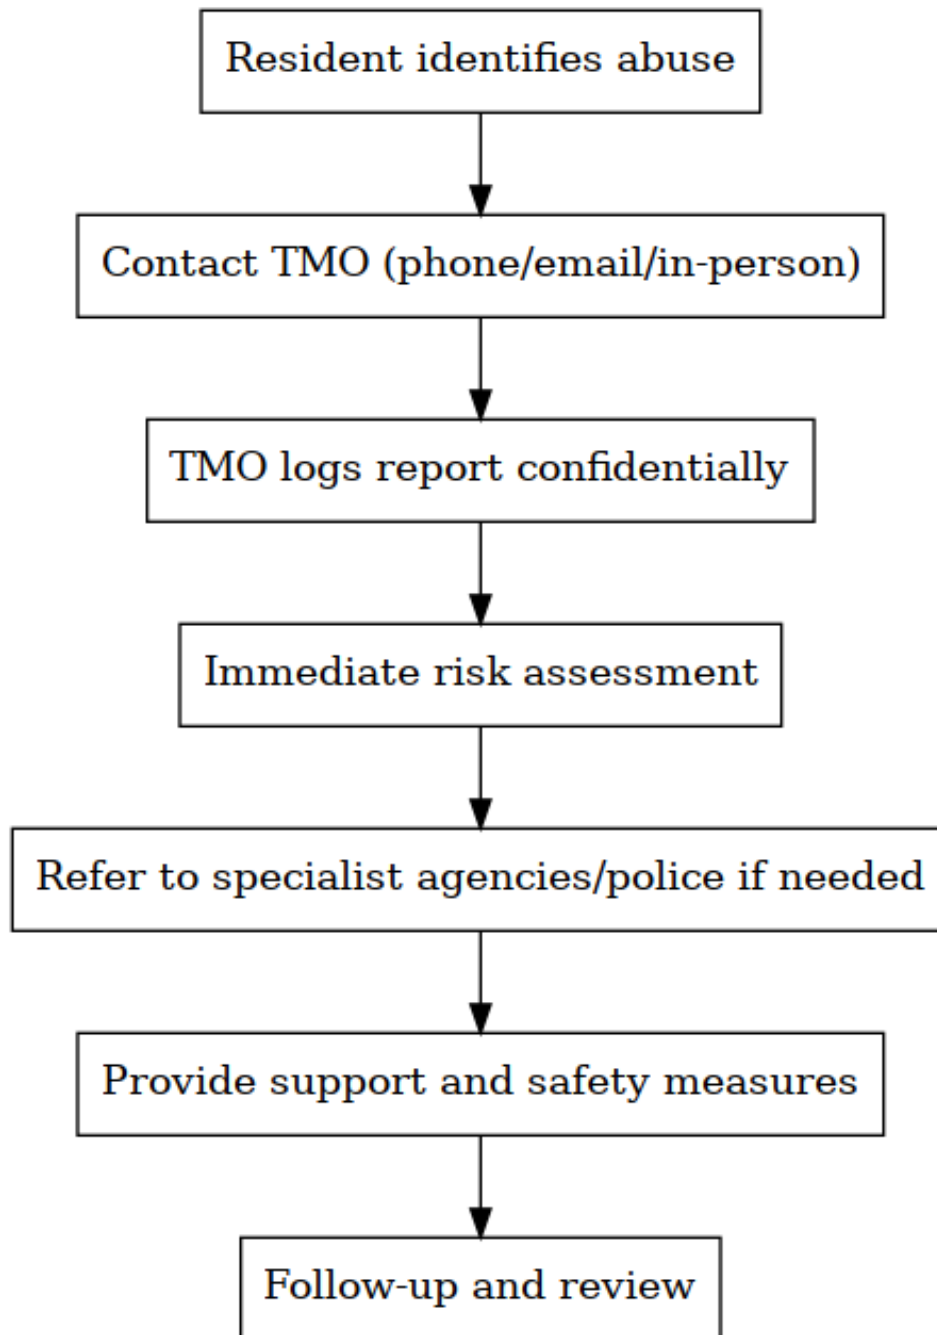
Resident identifies abuse

Contact TMO (phone/email/in-person)

TMO logs report confidentially

Immediate risk assessment

Refer to specialist agencies/police if needed

Provide support and safety measures

Follow-up and review